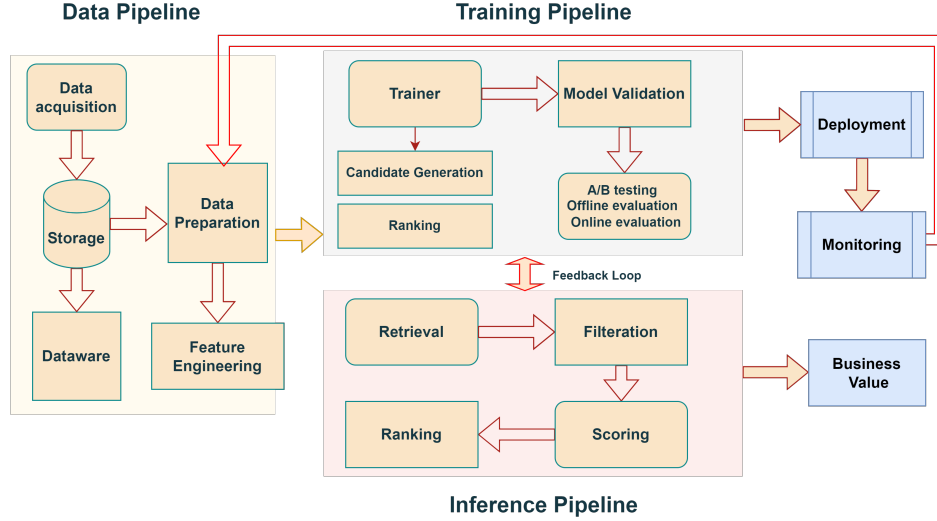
Data Pipeline

Training Pipeline

Data acquisition

Storage

Dataware

Data Preparation

Feature Engineering

Trainer

Model Validation

Candidate Generation

Ranking

A/B testing
Offline evaluation
Online evaluation

Deployment

Monitoring

Feedback Loop

Retrieval

Filteration

Scoring

Ranking

Business Value

Inference Pipeline